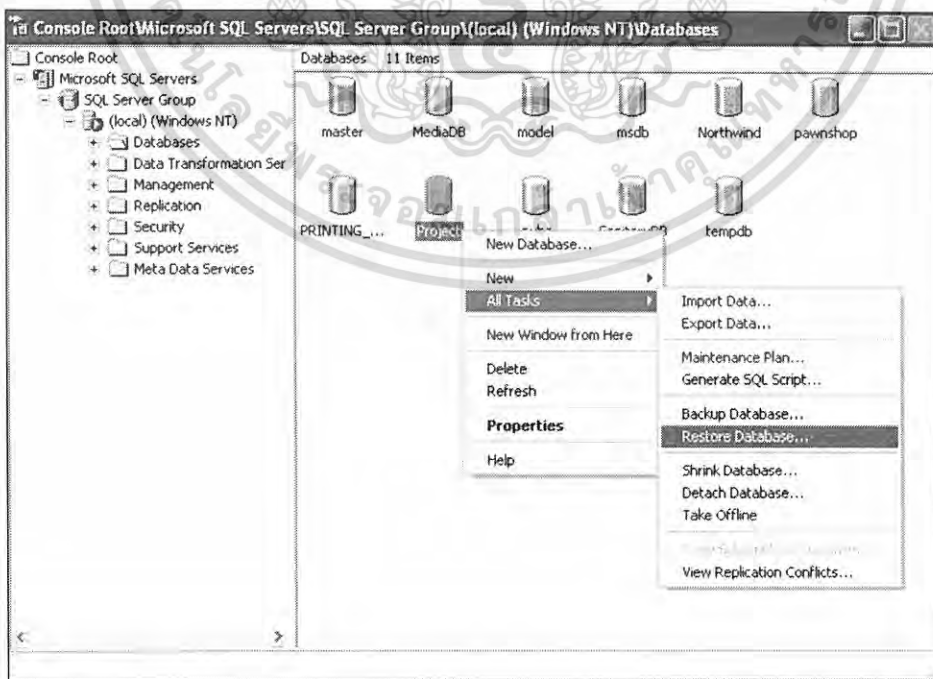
Console Root\Microsoft SQL Servers\SQL Server Group\(local) (Windows NT)\Databases

Console Root
Microsoft SQL Servers
SQL Server Group
(local) (Windows NT)
Databases
Data Transformation Ser
Management
Replication
Security
Support Services
Meta Data Services

Databases 11 Items

master
MediaDB
model
msdb
Northwind
pawnshop
PRINTING_...
Projec
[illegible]
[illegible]
tempdb

New Database...
New
All Tasks
New Window from Here
Delete
Refresh
Properties
Help

Import Data...
Export Data...
Maintenance Plan...
Generate SQL Script...
Backup Database...
Restore Database...
Shrink Database...
Detach Database...
Take Offline
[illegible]
View Replication Conflicts...